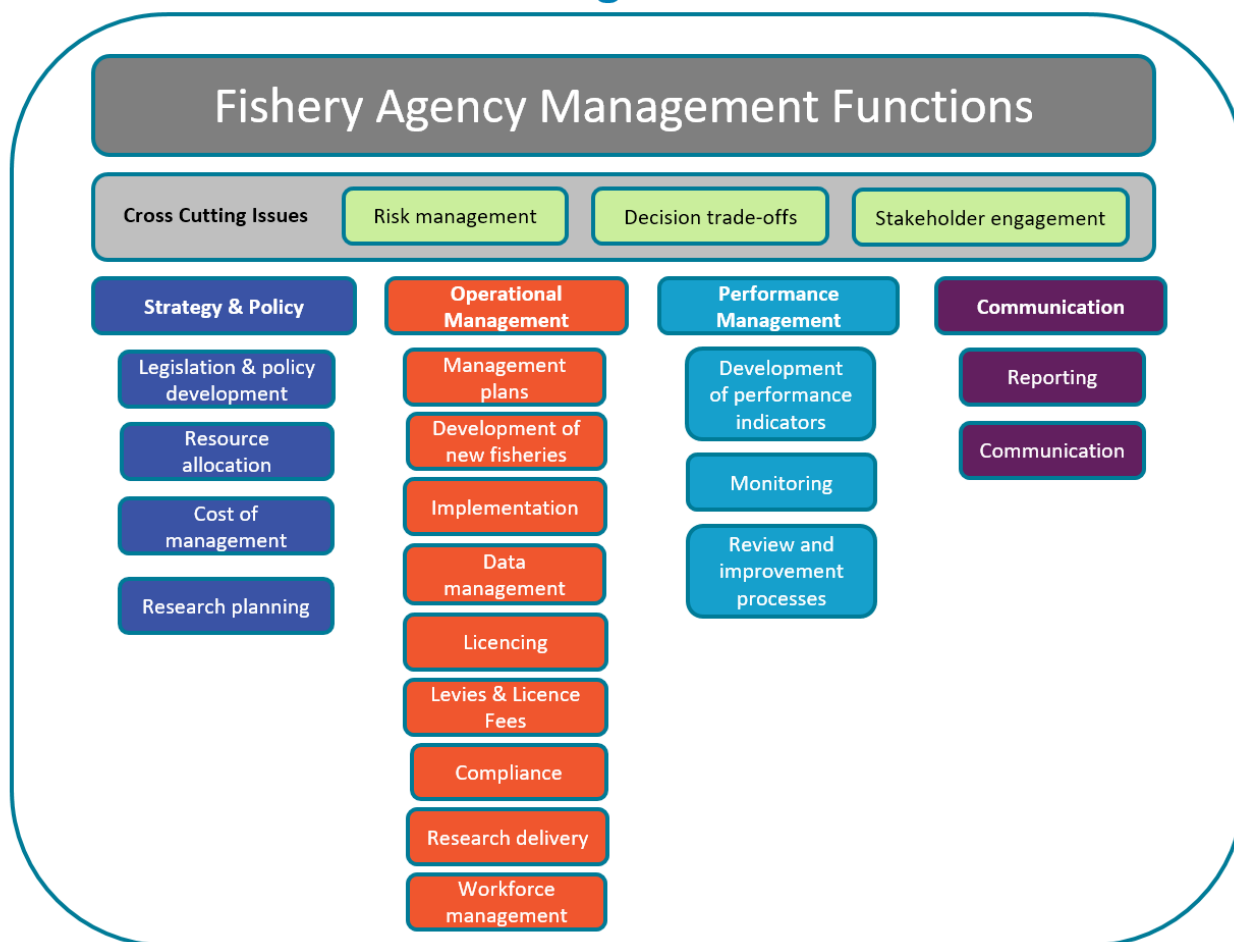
Fishery Agency Management Functions

Cross Cutting Issues

Risk management

Decision trade-offs

Stakeholder engagement

Strategy & Policy

Legislation & policy development

Resource allocation

Cost of management

Research planning

Operational Management

Management plans

Development of new fisheries

Implementation

Data management

Licencing

Levies & Licence Fees

Compliance

Research delivery

Workforce management

Performance Management

Development of performance indicators

Monitoring

Review and improvement processes

Communication

Reporting

Communication